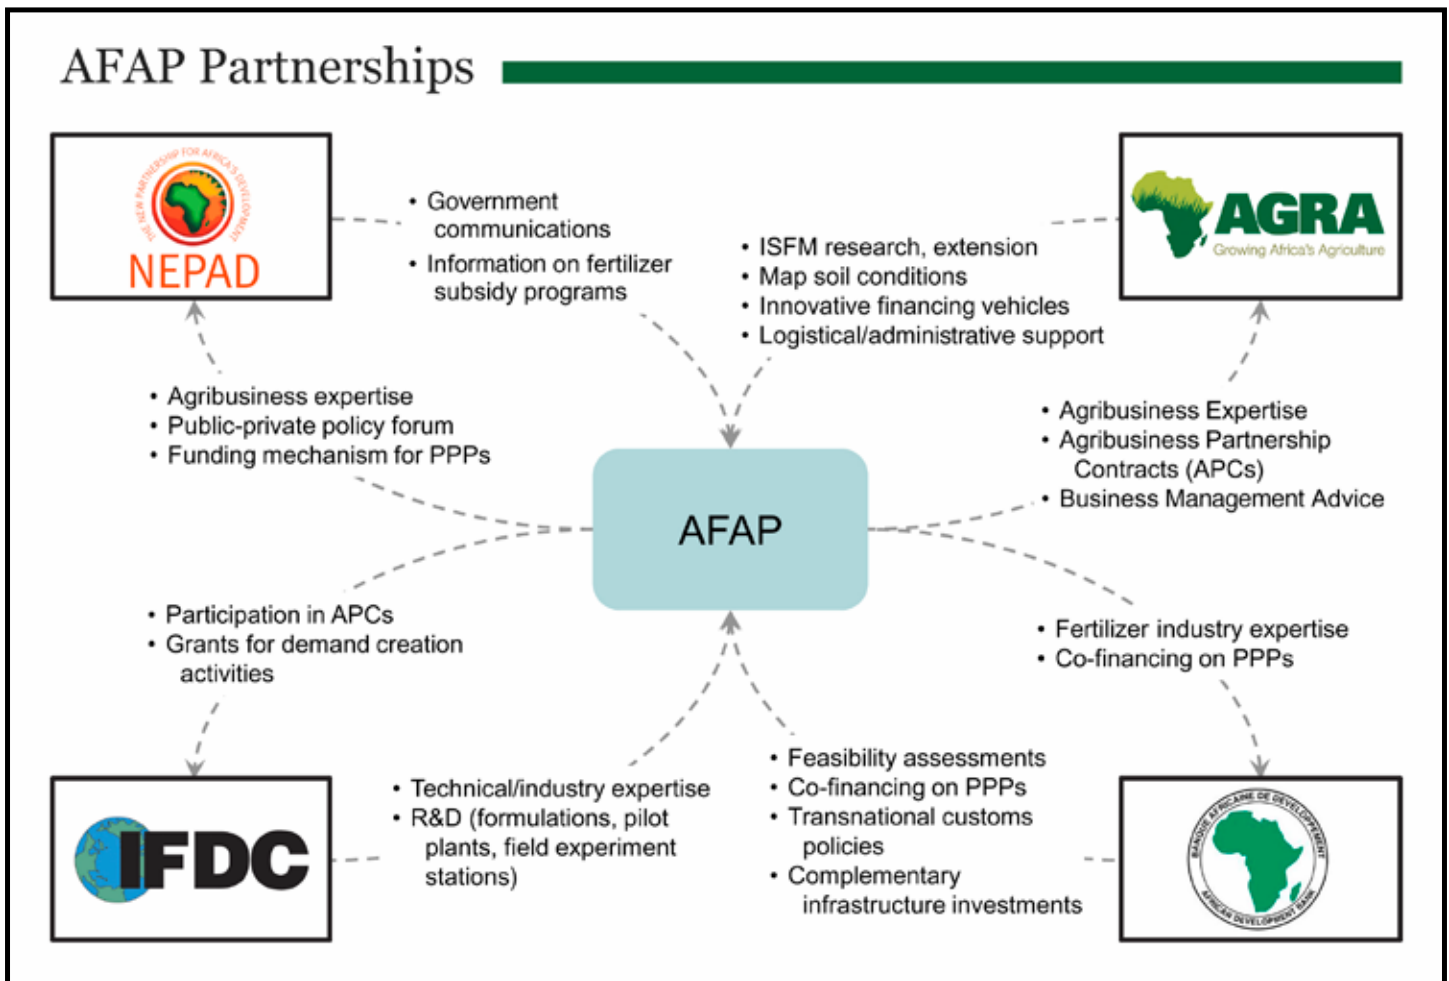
AFAP Partnerships

THE NEW PARTNERSHIP FOR AFRICA'S DEVELOPMENT
NEPAD

• Government communications
• Information on fertilizer subsidy programs

• ISFM research, extension
• Map soil conditions
• Innovative financing vehicles
• Logistical/administrative support

AGRA
Growing Africa's Agriculture

• Agribusiness expertise
• Public-private policy forum
• Funding mechanism for PPPs

• Agribusiness Expertise
• Agribusiness Partnership Contracts (APCs)
• Business Management Advice

AFAP

• Participation in APCs
• Grants for demand creation activities

• Fertilizer industry expertise
• Co-financing on PPPs

• Feasibility assessments
• Co-financing on PPPs
• Transnational customs policies
• Complementary infrastructure investments

IFDC

• Technical/industry expertise
• R&D (formulations, pilot plants, field experiment stations)

BANQUE AFRICAINE DE DEVELOPPEMENT
AFRICAN DEVELOPMENT BANK